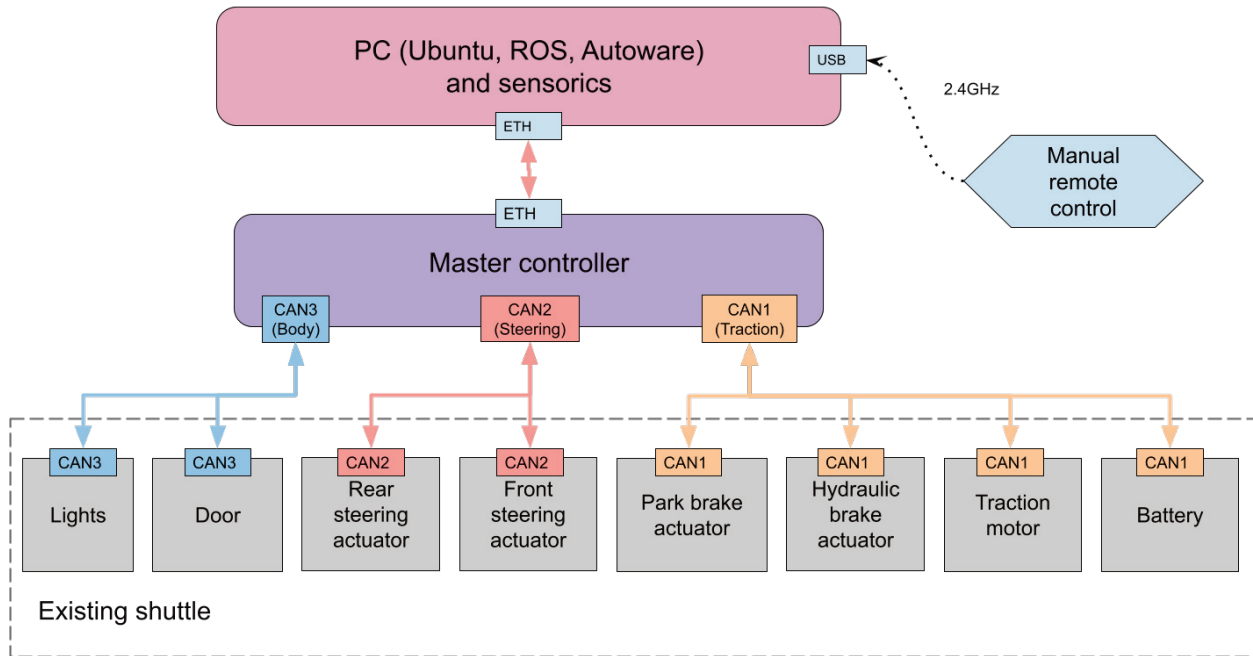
PC (Ubuntu, ROS, Autoware) and sensorics

USB

2.4GHz

ETH

ETH

Manual remote control

Master controller

CAN3 (Body)

CAN2 (Steering)

CAN1 (Traction)

CAN3
Lights

CAN3
Door

CAN2
Rear steering actuator

CAN2
Front steering actuator

CAN1
Park brake actuator

CAN1
Hydraulic brake actuator

CAN1
Traction motor

CAN1
Battery

Existing shuttle